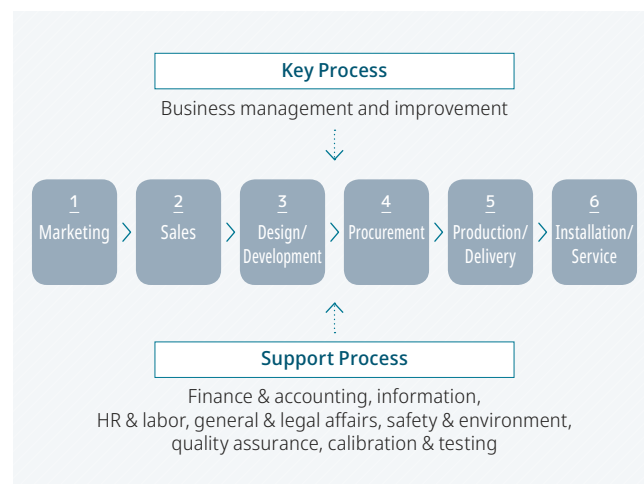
Key Process

Business management and improvement

1
Marketing

2
Sales

3
Design/
Development

4
Procurement

5
Production/
Delivery

6
Installation/
Service

Support Process

Finance & accounting, information, HR & labor, general & legal affairs, safety & environment, quality assurance, calibration & testing